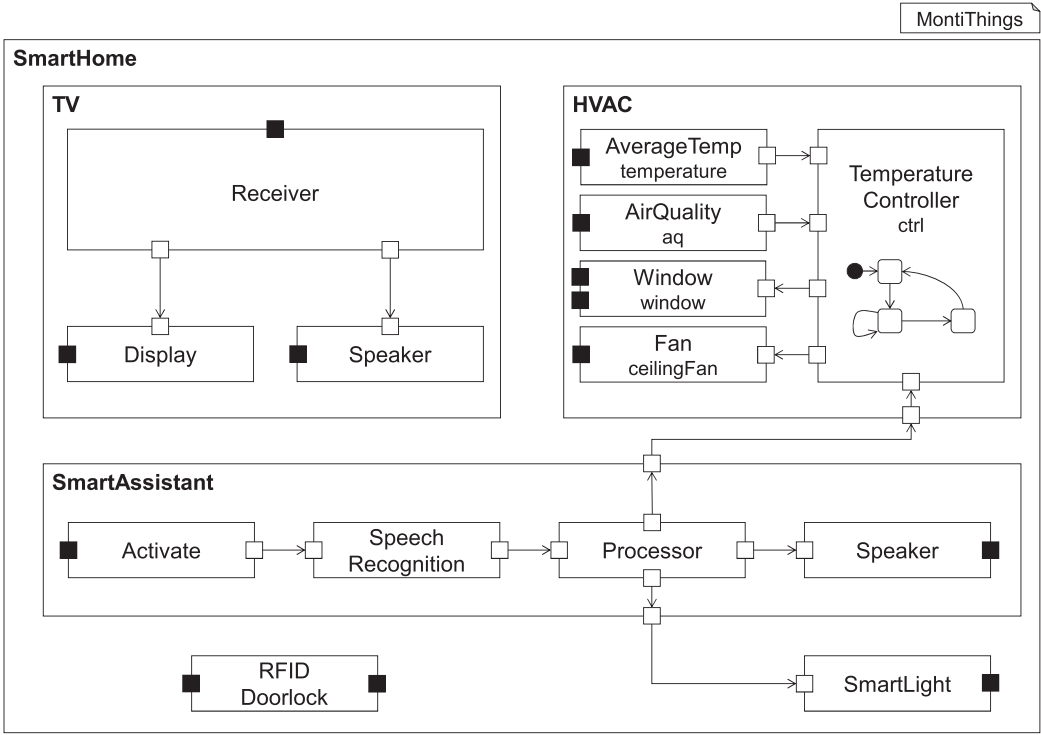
MontiThings

SmartHome

TV

Receiver

Display

Speaker

HVAC

AverageTemp
temperature

AirQuality
aq

Window
window

Fan
ceilingFan

Temperature
Controller
ctrl

SmartAssistant

Activate

Speech
Recognition

Processor

Speaker

RFID
Doorlock

SmartLight